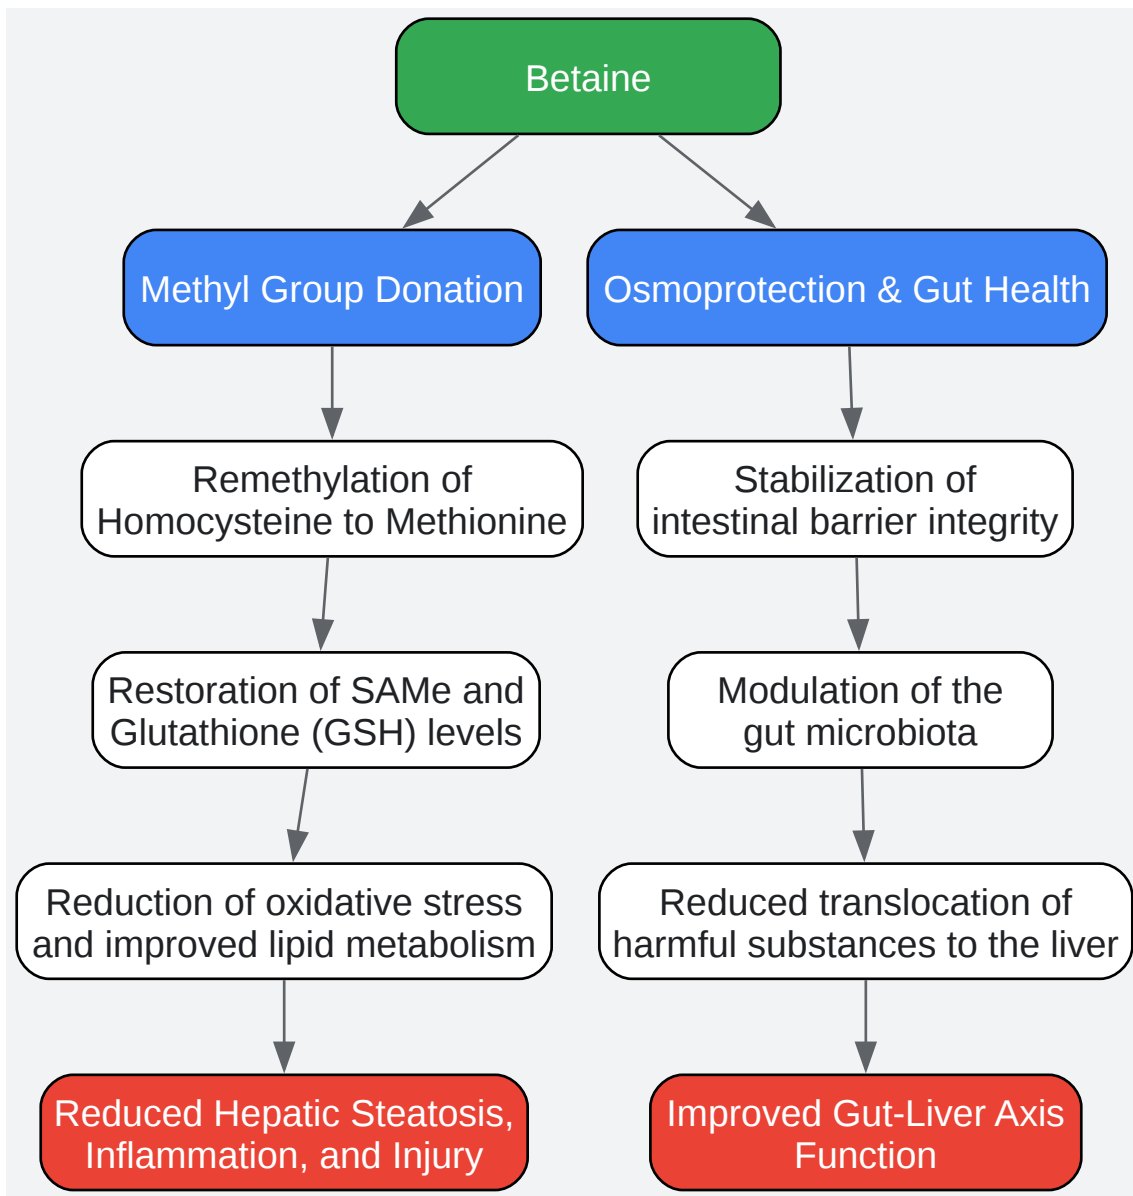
Betaine

Methyl Group Donation

Remethylation of Homocysteine to Methionine

Restoration of SAMe and Glutathione (GSH) levels

Reduction of oxidative stress and improved lipid metabolism

Reduced Hepatic Steatosis, Inflammation, and Injury

Osmoprotection & Gut Health

Stabilization of intestinal barrier integrity

Modulation of the gut microbiota

Reduced translocation of harmful substances to the liver

Improved Gut-Liver Axis Function